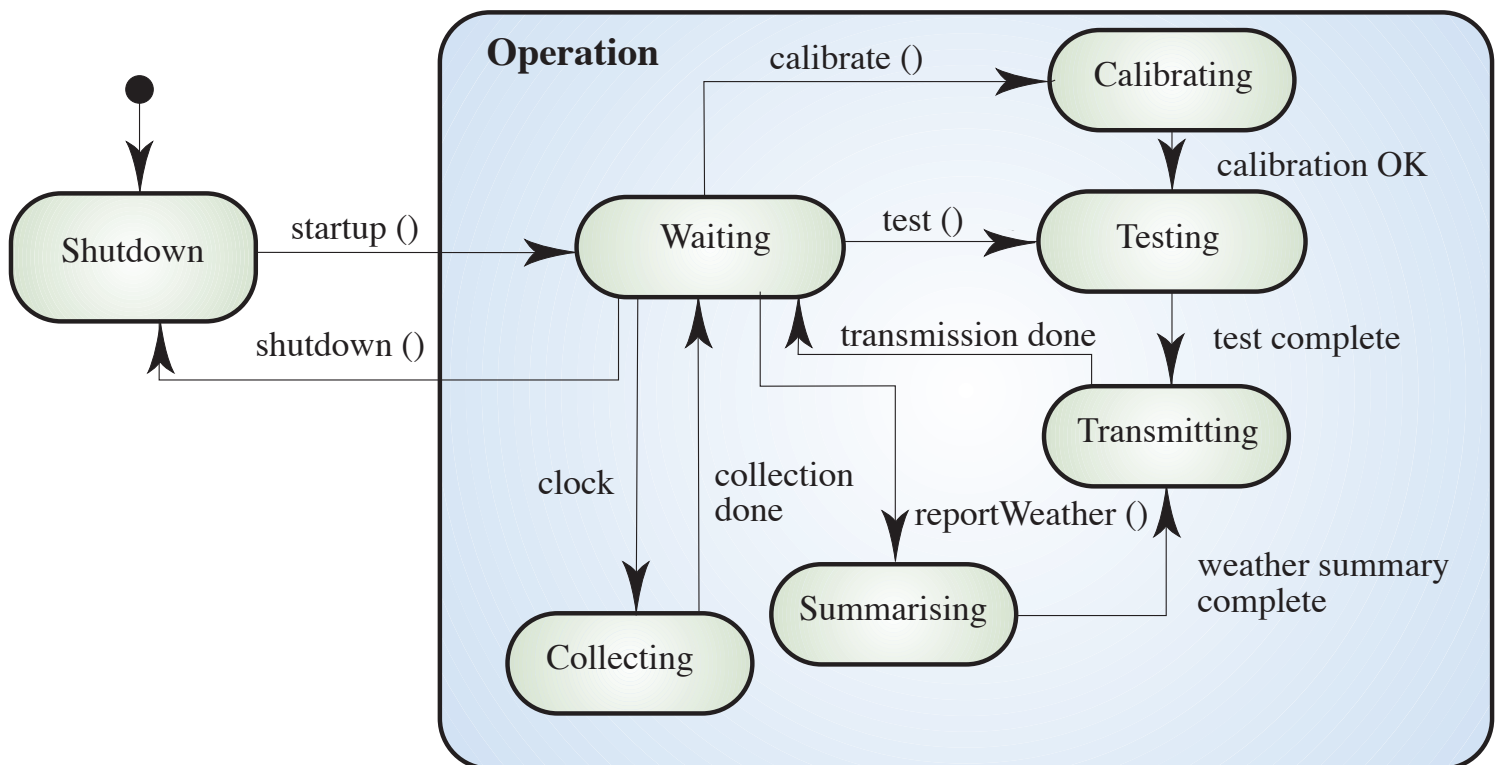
Operation

calibrate ()

Calibrating

calibration OK

Shutdown

startup ()

Waiting

test ()

Testing

shutdown ()

transmission done

test complete

Transmitting

clock

collection done

reportWeather ()

weather summary complete

Summarising

Collecting